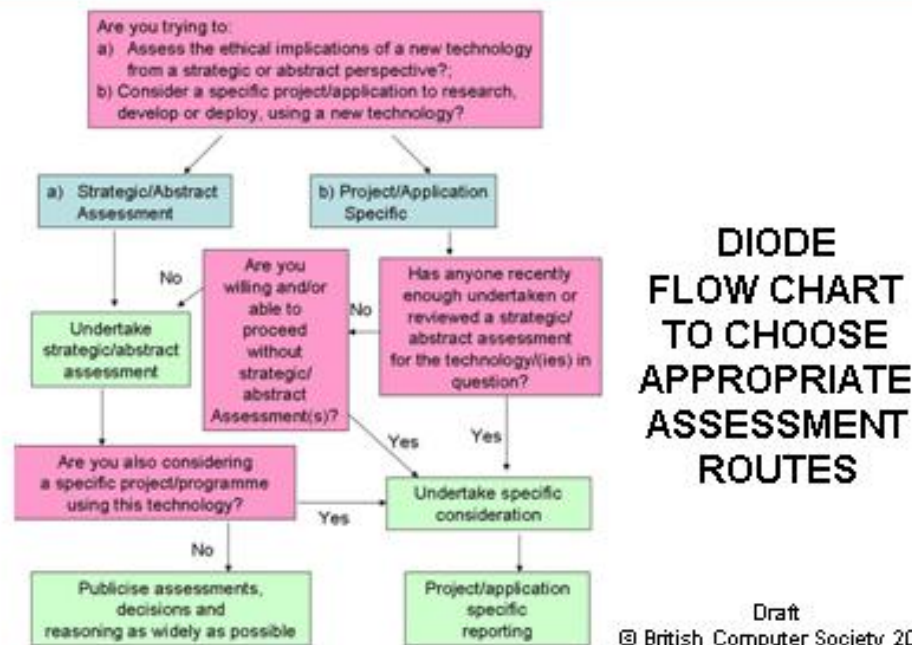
Are you trying to:
a) Assess the ethical implications of a new technology from a strategic or abstract perspective?;
b) Consider a specific project/application to research, develop or deploy, using a new technology?

a) Strategic/Abstract Assessment

b) Project/Application Specific

No

Are you willing and/or able to proceed without strategic/abstract Assessment(s)?

No

Has anyone recently enough undertaken or reviewed a strategic/abstract assessment for the technology/(ies) in question?

Undertake strategic/abstract assessment

Yes

Yes

Are you also considering a specific project/programme using this technology?

Yes

Undertake specific consideration

No

Publicise assessments, decisions and reasoning as widely as possible

Project/application specific reporting

DIODE FLOW CHART TO CHOOSE APPROPRIATE ASSESSMENT ROUTES

Draft
© British Computer Society 20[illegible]